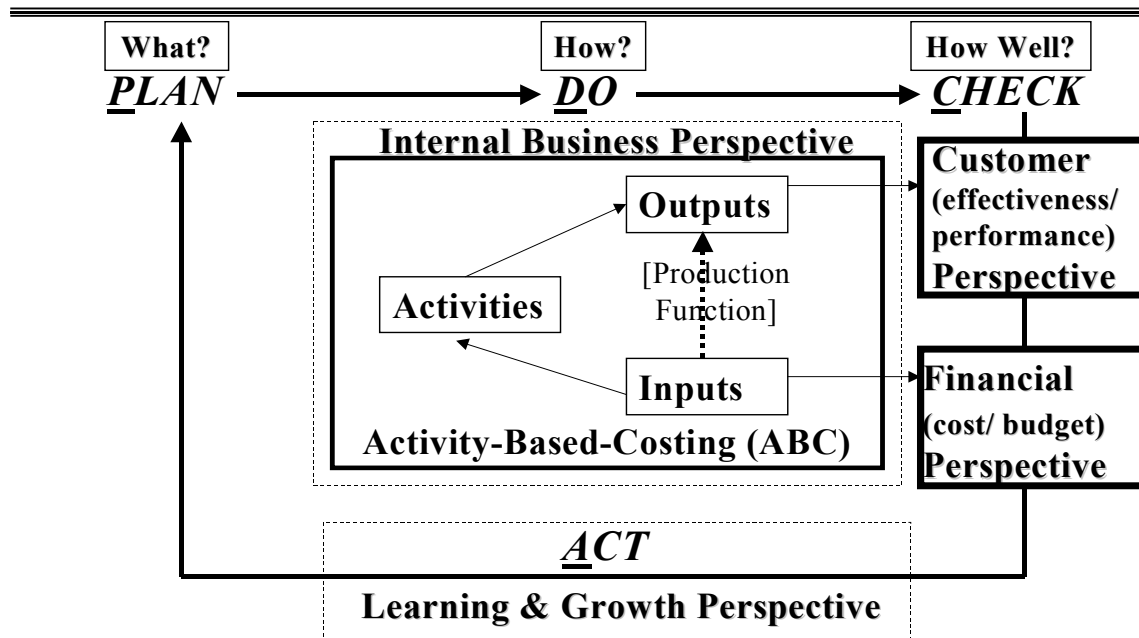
What?
PLAN

How?
DO

How Well?
CHECK

Internal Business Perspective

Outputs

[Production Function]

Activities

Inputs

Activity-Based-Costing (ABC)

Customer (effectiveness/ performance) Perspective

Financial (cost/ budget) Perspective

ACT

Learning & Growth Perspective